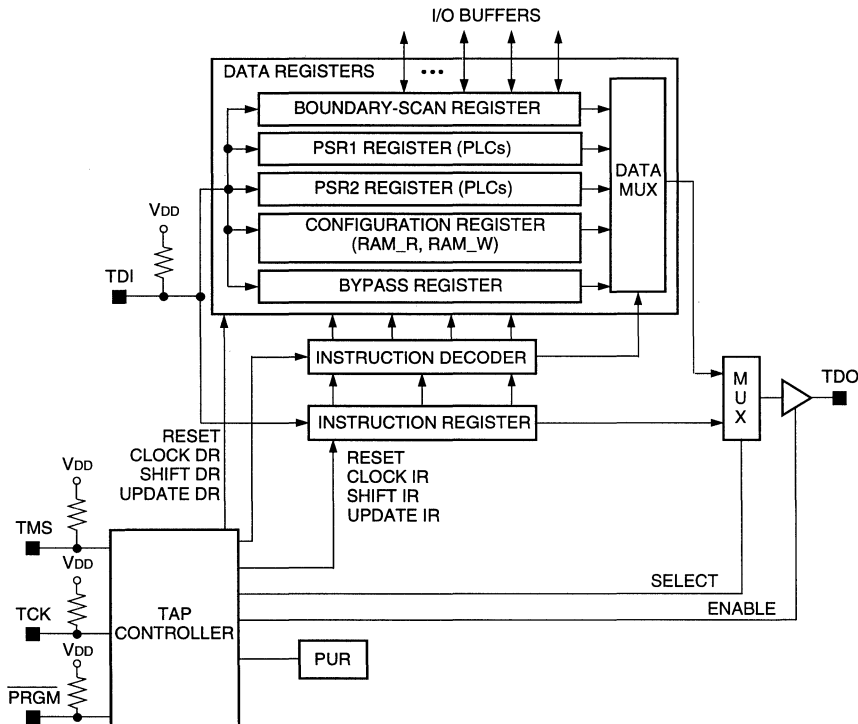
I/O BUFFERS

DATA REGISTERS •••

BOUNDARY-SCAN REGISTER

PSR1 REGISTER (PLCs)

PSR2 REGISTER (PLCs)

CONFIGURATION REGISTER (RAM_R, RAM_W)

BYPASS REGISTER

DATA MUX

$V_{DD}$

TDI

INSTRUCTION DECODER

INSTRUCTION REGISTER

M U X

TDO

RESET
CLOCK DR
SHIFT DR
UPDATE DR

RESET
CLOCK IR
SHIFT IR
UPDATE IR

$V_{DD}$

TMS

$V_{DD}$

TCK

$V_{DD}$

$\overline{PRGM}$

TAP CONTROLLER

SELECT

ENABLE

PUR